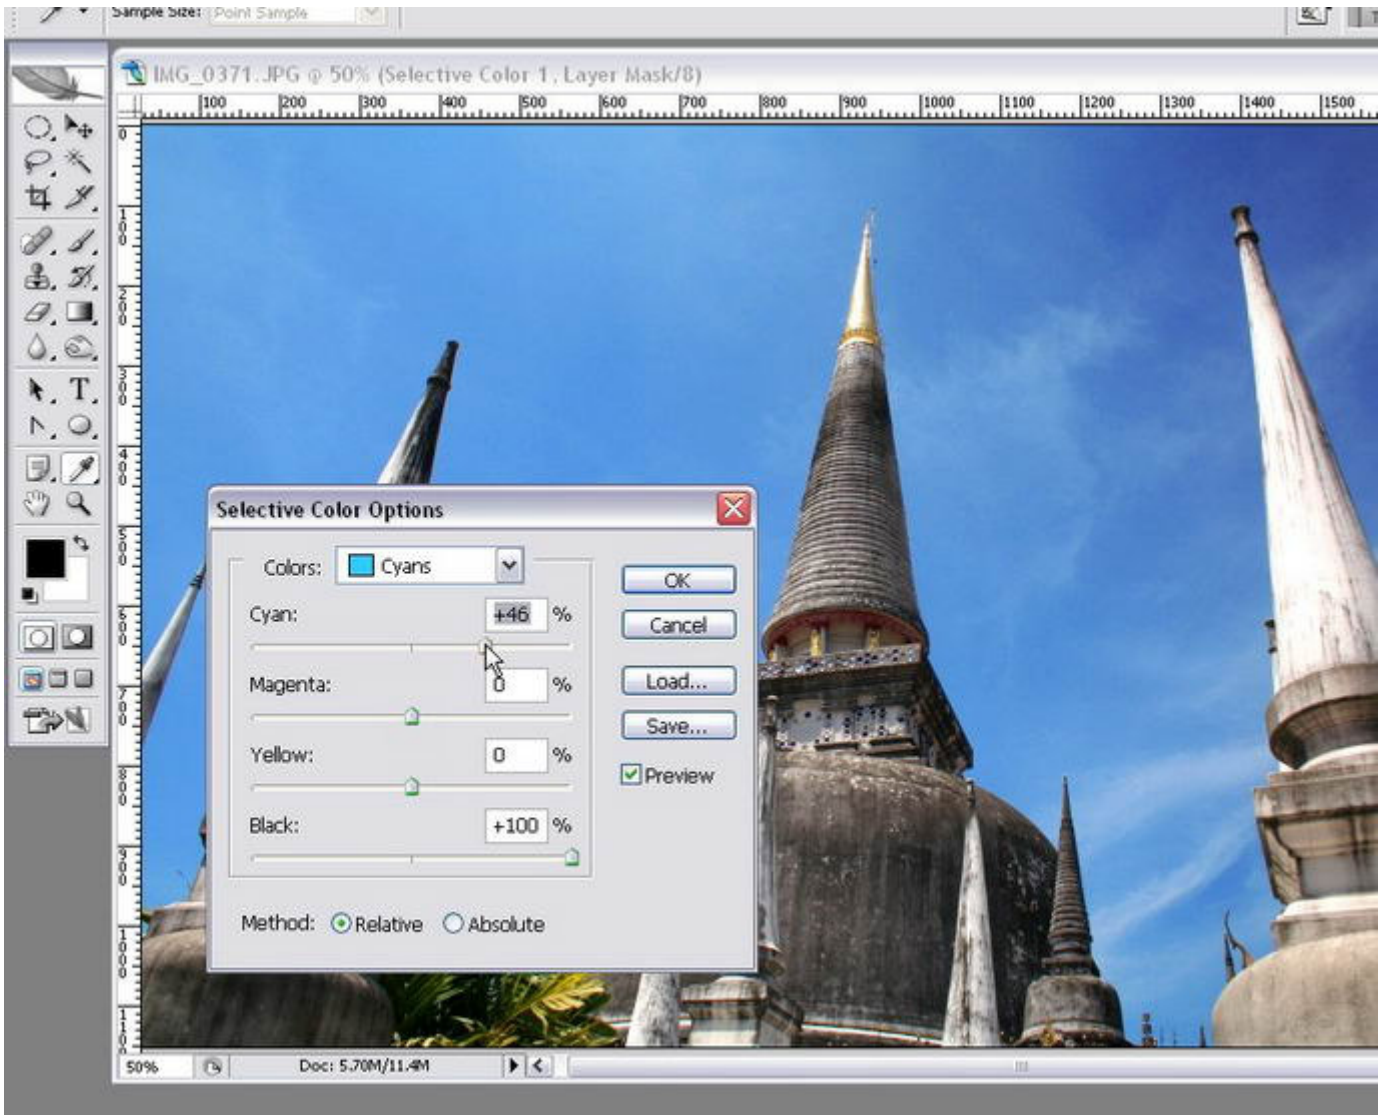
Sample Size: Point Sample

IMG_0371.JPG @ 50% (Selective Color 1, Layer Mask/8)

100 200 300 400 500 600 700 800 900 1000 1100 1200 1300 1400 1500

Selective Color Options

Colors: Cyans

Cyan: +46 %

Magenta: 0 %

Yellow: 0 %

Black: +100 %

Method: Relative Absolute

OK

Cancel

Load...

Save...

Preview

50%

Doc: 5.70M/11.4M